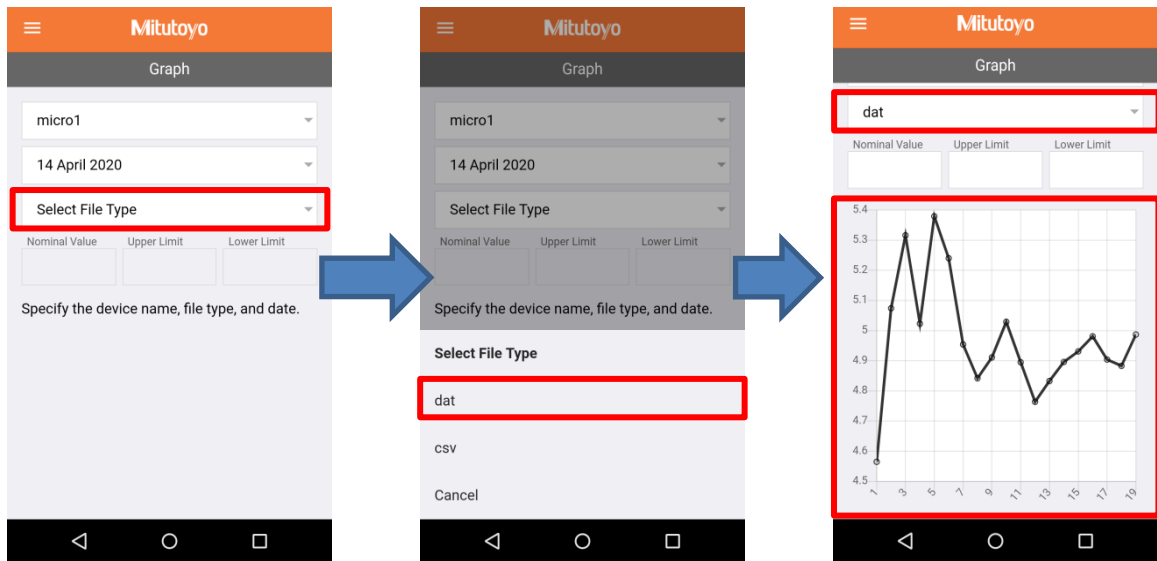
Mitutoyo

Graph

micro1

14 April 2020

Select File Type

Nominal Value Upper Limit Lower Limit

Specify the device name, file type, and date.

Mitutoyo

Graph

micro1

14 April 2020

Select File Type

Nominal Value Upper Limit Lower Limit

Specify the device name, file type, and date.

Select File Type

dat

csv

Cancel

Mitutoyo

Graph

dat

Nominal Value Upper Limit Lower Limit

5.4
5.3
5.2
5.1
5
4.9
4.8
4.7
4.6
4.5

1 3 5 7 9 11 13 15 17 19